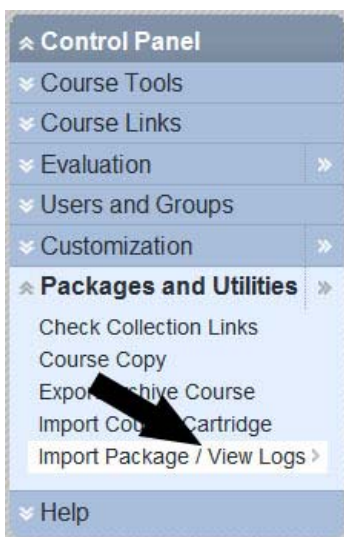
Control Panel
Course Tools
Course Links
Evaluation
Users and Groups
Customization
Packages and Utilities
Check Collection Links
Course Copy
Expo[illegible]chive Course
Import Co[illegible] Cartridge
Import Package / View Logs
Help